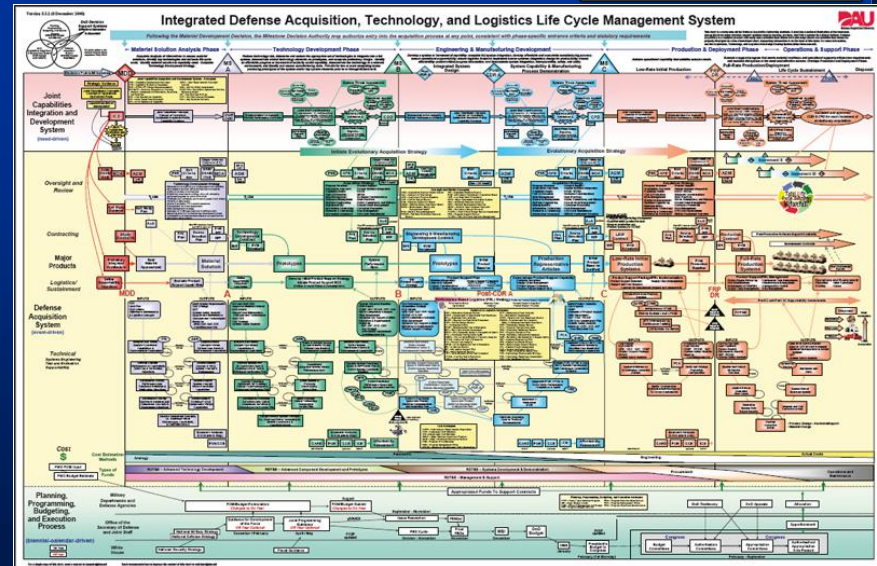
Integrated Defense Acquisition, Technology, and Logistics Life Cycle Management System

DAU

Following the Material Development Decision, the Milestone Decision Authority may authorize entry into the acquisition process at any point, consistent with phase-specific entrance criteria and statutory requirements

Material Solution Analysis Phase

Technology Development Phase

Engineering & Manufacturing Development

Production & Deployment Phase

Operations & Support Phase

Integrated System Design

System Capability & Manufacturing Process Demonstration

Low-Rate Initial Production

Full-Rate Production/Deployment

Life Cycle Sustainment

Disposal

Joint Capabilities Integration and Development System

(need-driven)

Initiate Evolutionary Acquisition Strategy

Evolutionary Acquisition Strategy

Oversight and Review

Contracting

Major Products

Logistics/ Sustainment

Defense Acquisition System

(event-driven)

Technical

MDD

A

B

C

Post-CDR A

FRP DR

Material Solution

Prototypes

Prototypes

Production Representative Articles

Low-Rate Initial Production Systems

Full-Rate Production Systems

Cost

$

Cost Estimation Methods

Analogy

Engineering

Actual Costs

Types of Funds

RDT&E – Advanced Technology Development

RDT&E – Advanced Component Development and Prototypes

RDT&E – Systems Development & Demonstration

RDT&E – Management & Support

Procurement

Operations and Maintenance

Appropriated Funds To Support Contracts

Planning, Programming, Budgeting, and Execution Process

(calendar-driven)

Military Departments and Defense Agencies

Office of the Secretary of Defense and Joint Staff

White House

Congress

President

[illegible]